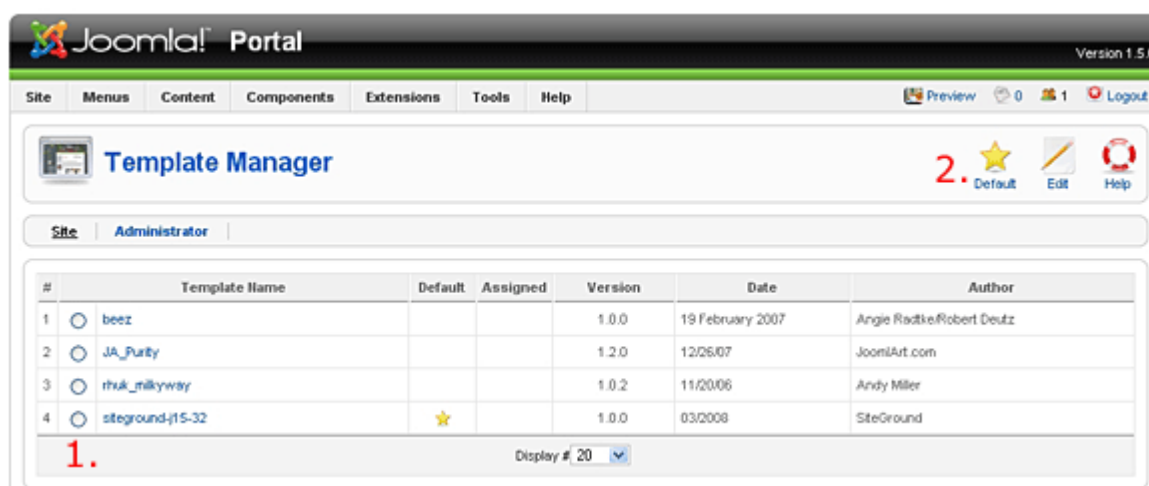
Joomla! Portal

Version 1.5.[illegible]

Site Menus Content Components Extensions Tools Help

Preview 0 1 Logout

Template Manager

2. Default Edit Help

Site Administrator

| # | | Template Name | Default | Assigned | Version | Date | Author |
|---|---|---|---|---|---|---|---|
| 1 | ○ | beez | | | 1.0.0 | 19 February 2007 | Angie Radtke/Robert Deutz |
| 2 | ○ | JA_Purity | | | 1.2.0 | 12/26/07 | JoomlArt.com |
| 3 | ○ | rhuk_milkyway | | | 1.0.2 | 11/20/06 | Andy Miller |
| 4 | ○ | siteground-j15-32 | ☆ | | 1.0.0 | 03/2008 | SiteGround |

1.

Display # 20